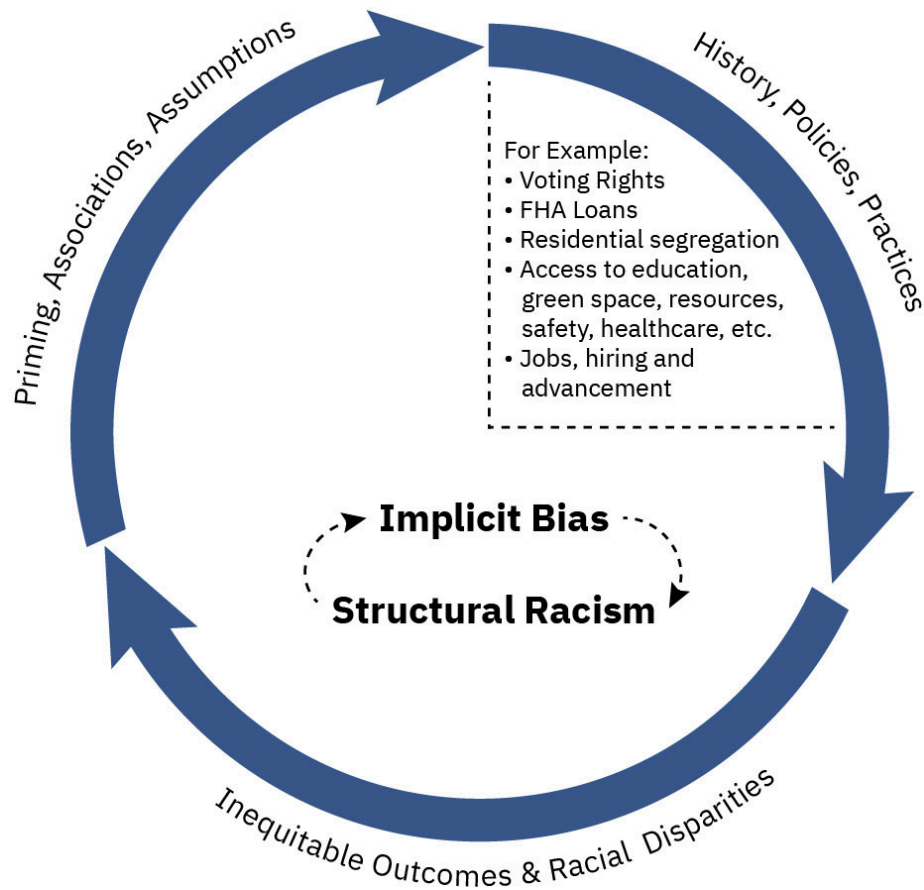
History, Policies, Practices

For Example:
• Voting Rights
• FHA Loans
• Residential segregation
• Access to education, green space, resources, safety, healthcare, etc.
• Jobs, hiring and advancement

Implicit Bias

Structural Racism

Inequitable Outcomes & Racial Disparities

Priming, Associations, Assumptions